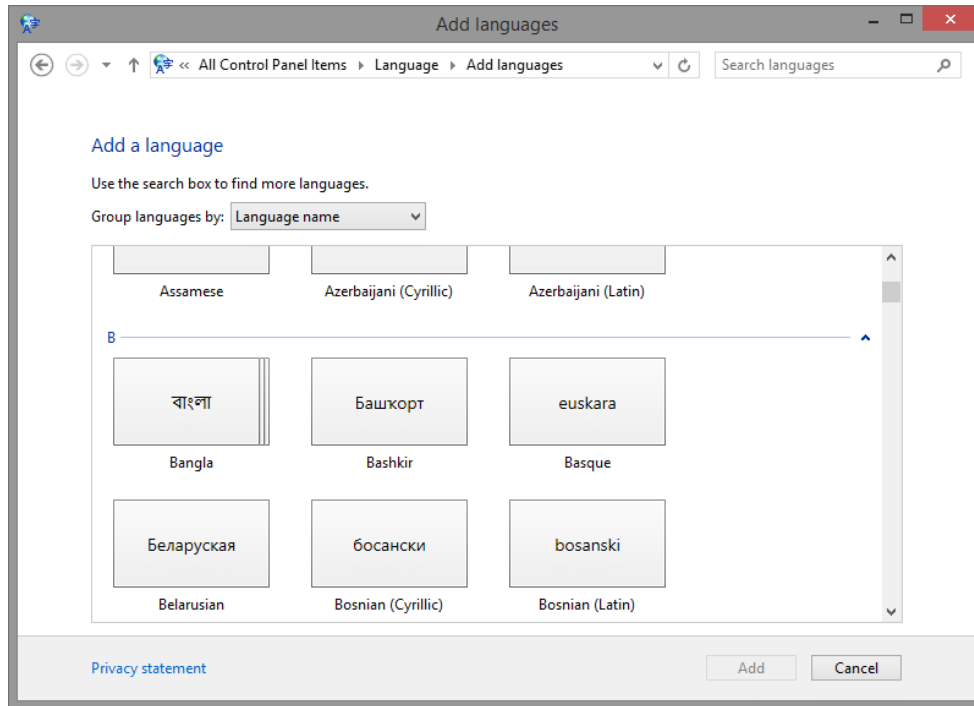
Add languages

« All Control Panel Items ▸ Language ▸ Add languages

Search languages

Add a language

Use the search box to find more languages.

Group languages by: Language name

Assamese

Azerbaijani (Cyrillic)

Azerbaijani (Latin)

B

বাংলা

Bangla

Башҡорт

Bashkir

euskara

Basque

Беларуская

Belarusian

босански

Bosnian (Cyrillic)

bosanski

Bosnian (Latin)

Privacy statement

Add

Cancel